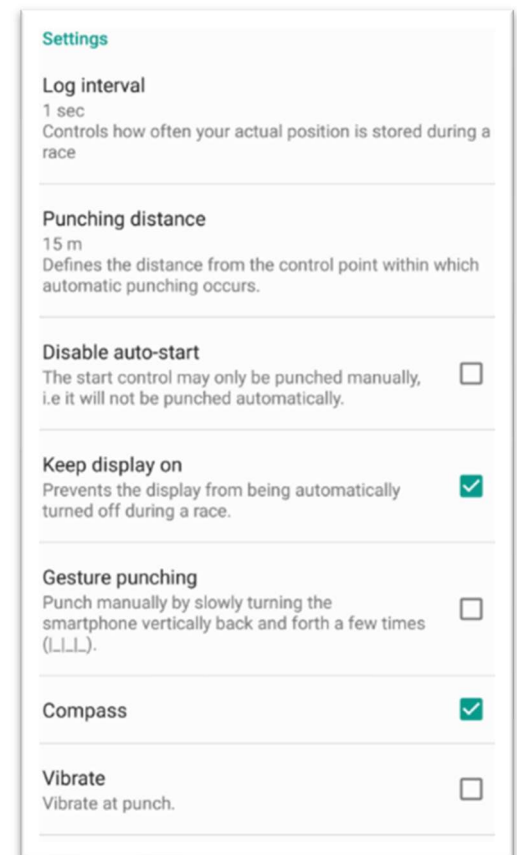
Settings

Log interval
1 sec
Controls how often your actual position is stored during a race

Punching distance
15 m
Defines the distance from the control point within which automatic punching occurs.

Disable auto-start
The start control may only be punched manually, i.e it will not be punched automatically.

Keep display on
Prevents the display from being automatically turned off during a race.

Gesture punching
Punch manually by slowly turning the smartphone vertically back and forth a few times (|_|_|_).

Compass

Vibrate
Vibrate at punch.